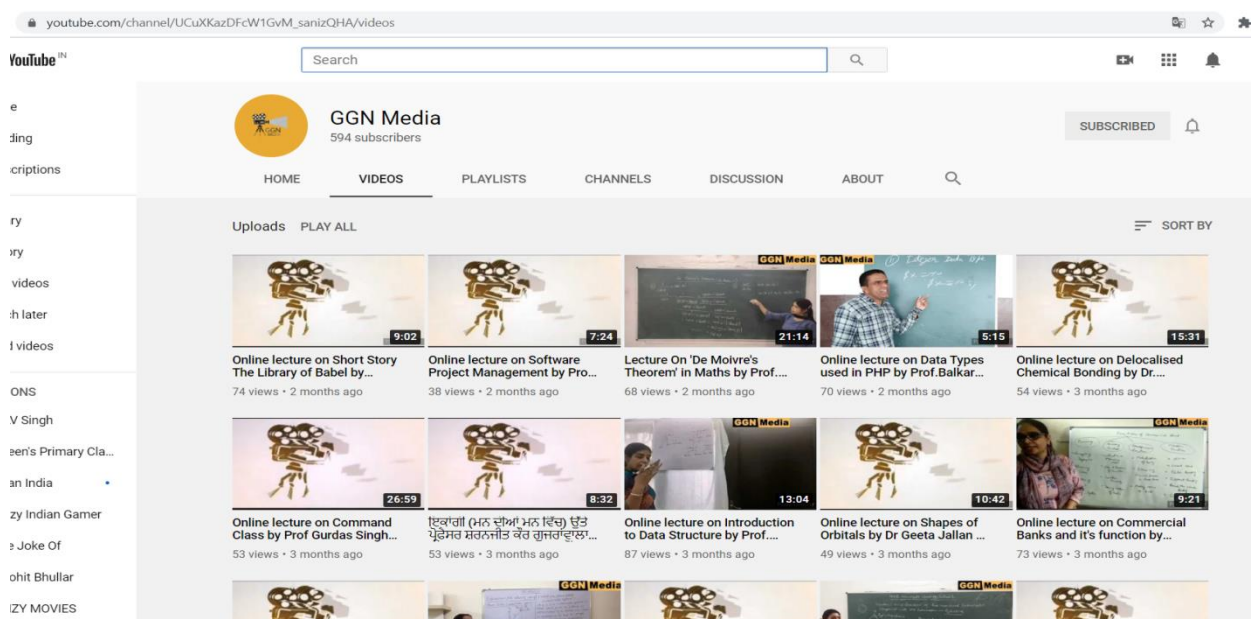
youtube.com/channel/UCuXKazDFcW1GvM_sanizQHA/videos

YouTube IN

Search

e
ding
criptions

ry
ory
videos
h later
d videos

ONS
V Singh
een's Primary Cla...
an India
zy Indian Gamer
Joke Of
ohit Bhullar
ZY MOVIES

GGN Media
594 subscribers

SUBSCRIBED

HOME VIDEOS PLAYLISTS CHANNELS DISCUSSION ABOUT

Uploads PLAY ALL

SORT BY

9:02
Online lecture on Short Story The Library of Babel by...
74 views • 2 months ago

7:24
Online lecture on Software Project Management by Pro...
38 views • 2 months ago

GGN Media
21:14
Lecture On 'De Moivre's Theorem' in Maths by Prof....
68 views • 2 months ago

GGN Media
5:15
Online lecture on Data Types used in PHP by Prof.Balkar...
70 views • 2 months ago

15:31
Online lecture on Delocalised Chemical Bonding by Dr....
54 views • 3 months ago

26:59
Online lecture on Command Class by Prof Gurdas Singh...
53 views • 3 months ago

8:32
ਇਕਾਂਗੀ (ਮਨ ਦੀਆਂ ਮਨ ਵਿੱਚ) ਉੱਤੇ ਪ੍ਰੋਫੈਸਰ ਸ਼ਰਨਜੀਤ ਕੌਰ ਗੁਜਰਾਂਵਾਲਾ...
53 views • 3 months ago

GGN Media
13:04
Online lecture on Introduction to Data Structure by Prof....
87 views • 3 months ago

10:42
Online lecture on Shapes of Orbitals by Dr Geeta Jallan ...
49 views • 3 months ago

GGN Media
9:21
Online lecture on Commercial Banks and it's function by...
73 views • 3 months ago

GGN Media
GGN Media